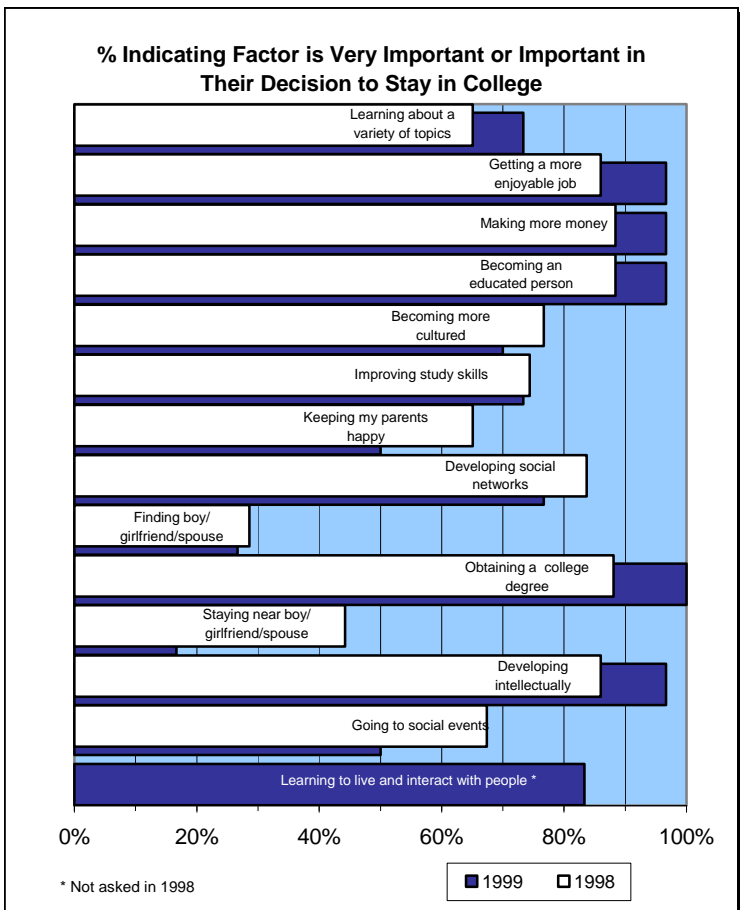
% Indicating Factor is Very Important or Important in Their Decision to Stay in College

Learning about a variety of topics

Getting a more enjoyable job

Making more money

Becoming an educated person

Becoming more cultured

Improving study skills

Keeping my parents happy

Developing social networks

Finding boy/ girlfriend/spouse

Obtaining a college degree

Staying near boy/ girlfriend/spouse

Developing intellectually

Going to social events

Learning to live and interact with people *

0%
20%
40%
60%
80%
100%

* Not asked in 1998

1999
1998